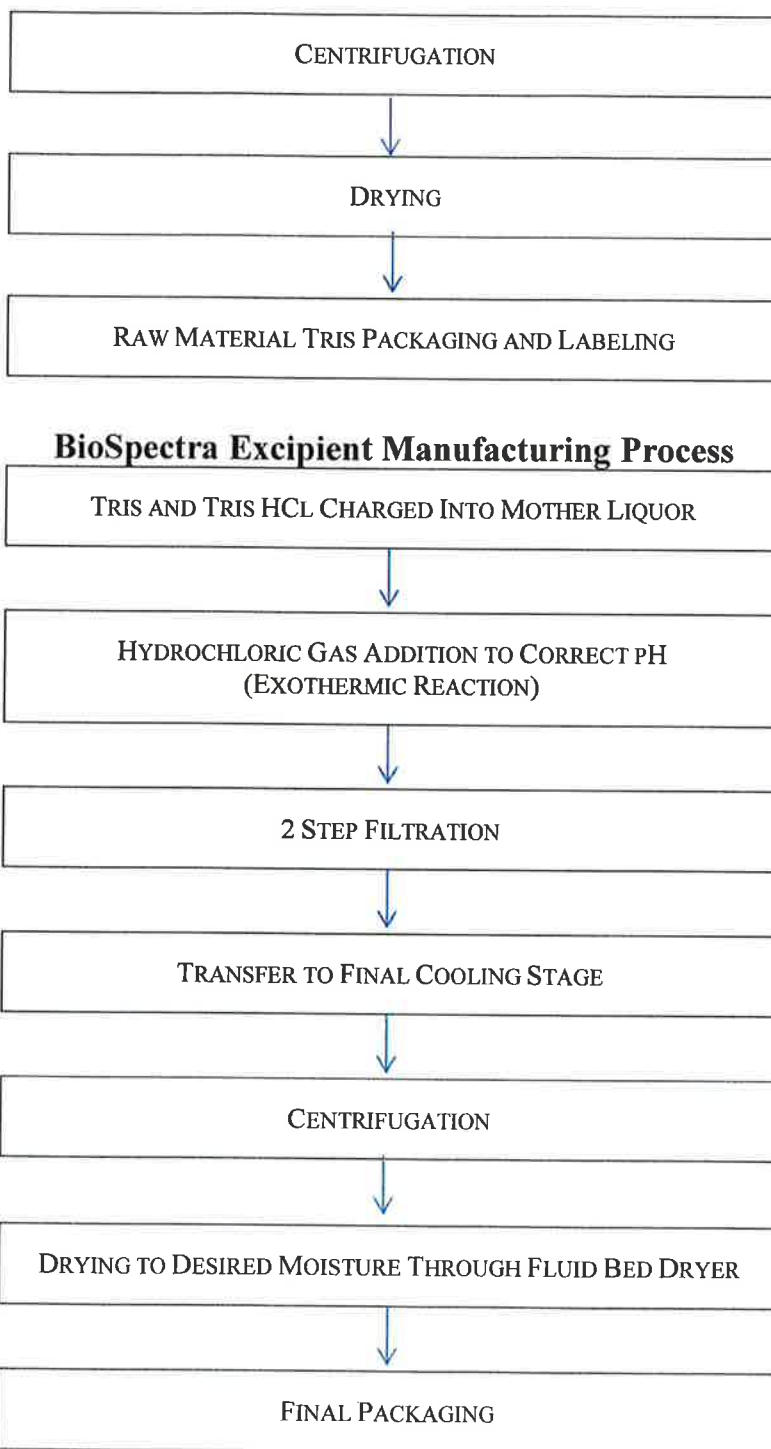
CENTRIFUGATION

DRYING

RAW MATERIAL TRIS PACKAGING AND LABELING

BioSpectra Excipient Manufacturing Process

TRIS AND TRIS HCL CHARGED INTO MOTHER LIQUOR

HYDROCHLORIC GAS ADDITION TO CORRECT PH (EXOTHERMIC REACTION)

2 STEP FILTRATION

TRANSFER TO FINAL COOLING STAGE

CENTRIFUGATION

DRYING TO DESIRED MOISTURE THROUGH FLUID BED DRYER

FINAL PACKAGING